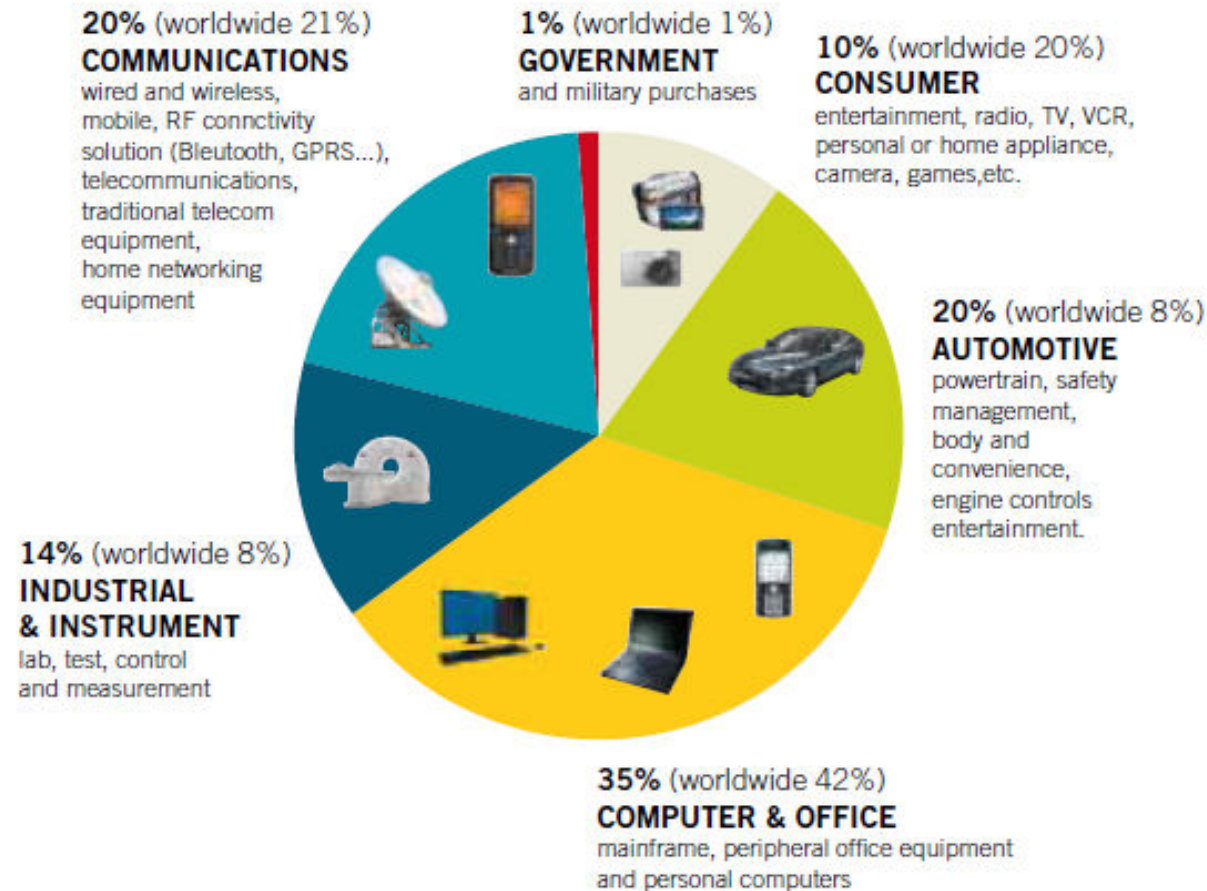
20% (worldwide 21%)
COMMUNICATIONS
wired and wireless, mobile, RF connctivity solution (Bleutooth, GPRS...), telecommunications, traditional telecom equipment, home networking equipment

1% (worldwide 1%)
GOVERNMENT
and military purchases

10% (worldwide 20%)
CONSUMER
entertainment, radio, TV, VCR, personal or home appliance, camera, games,etc.

20% (worldwide 8%)
AUTOMOTIVE
powertrain, safety management, body and convenience, engine controls entertainment.

14% (worldwide 8%)
INDUSTRIAL & INSTRUMENT
lab, test, control and measurement

35% (worldwide 42%)
COMPUTER & OFFICE
mainframe, peripheral office equipment and personal computers